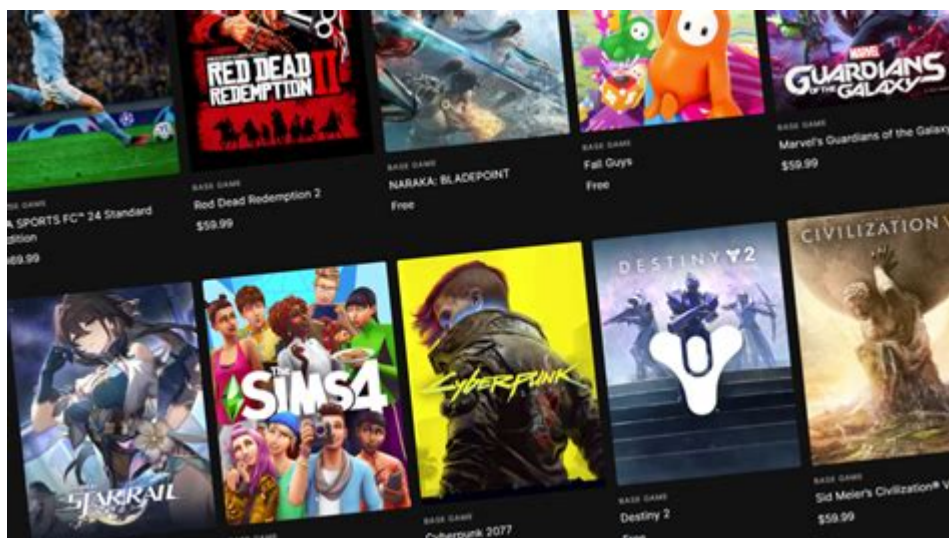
RED DEAD REDEMPTION II

MARVEL GUARDIANS OF THE GALAXY

BASE GAME
A SPORTS FC™ 24 Standard Edition
69.99

BASE GAME
Red Dead Redemption 2
$59.99

BASE GAME
NARAKA: BLADEPOINT
Free

BASE GAME
Fall Guys
Free

BASE GAME
Marvel's Guardians of the Galaxy
$59.99

STAR RAIL

THE SIMS 4

Cyberpunk

DESTINY 2

CIVILIZATION VI

BASE GAME
Cyberpunk 2077

BASE GAME
Destiny 2
Free

BASE GAME
Sid Meier's Civilization® VI
$59.99